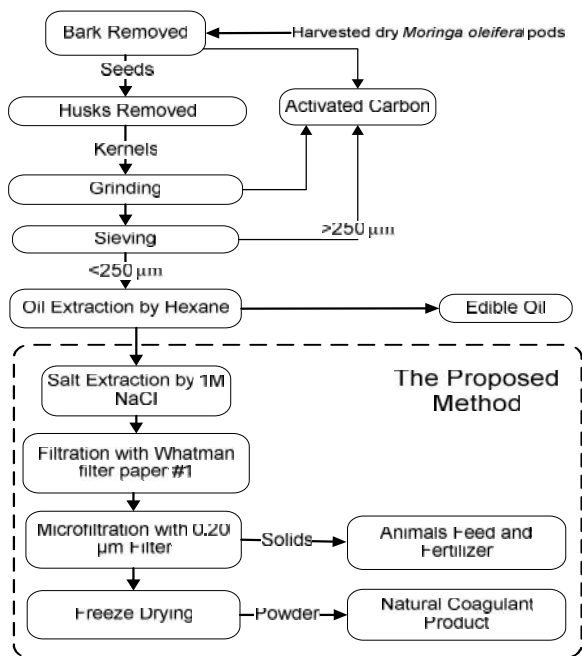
Bark Removed

Harvested dry *Moringa oleifera* pods

Seeds

Husks Removed

Activated Carbon

Kernels

Grinding

Sieving

>250 μm

<250 μm

Oil Extraction by Hexane

Edible Oil

The Proposed Method

Salt Extraction by 1M NaCl

Filtration with Whatman filter paper #1

Microfiltration with 0.20 μm Filter

Solids

Animals Feed and Fertilizer

Freeze Drying

Powder

Natural Coagulant Product